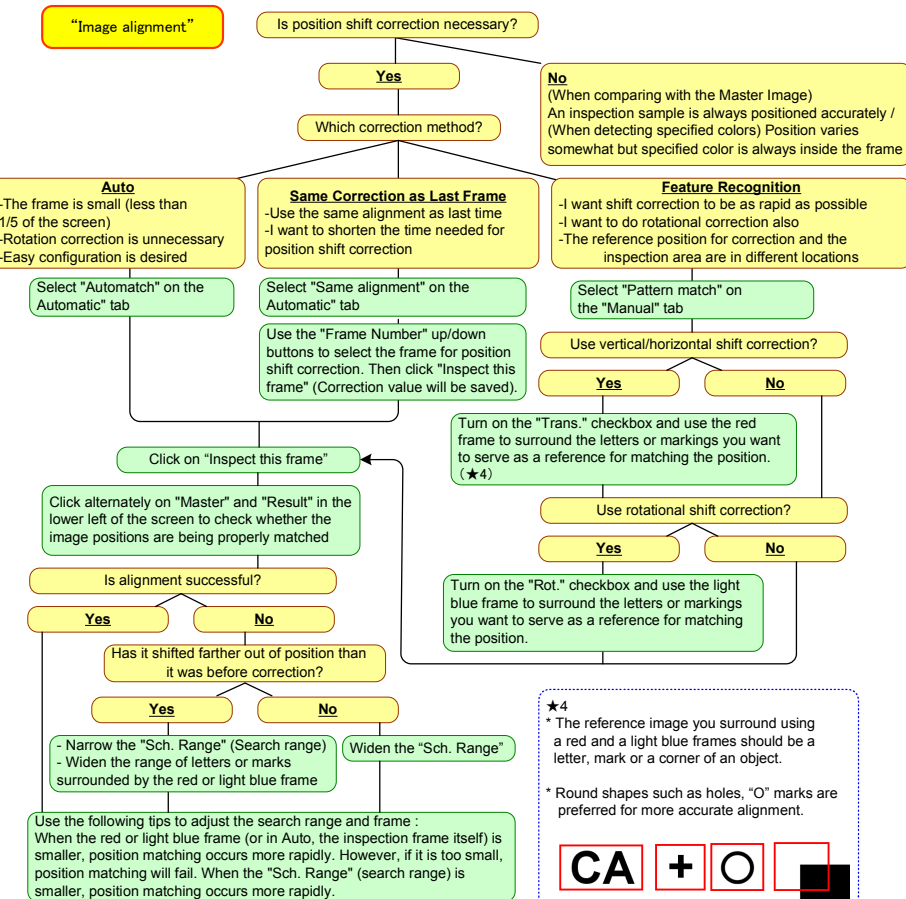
"Image alignment"

Is position shift correction necessary?

Yes

No
(When comparing with the Master Image)
An inspection sample is always positioned accurately / (When detecting specified colors) Position varies somewhat but specified color is always inside the frame

Which correction method?

Auto
-The frame is small (less than 1/5 of the screen)
-Rotation correction is unnecessary
-Easy configuration is desired

Same Correction as Last Frame
-Use the same alignment as last time
-I want to shorten the time needed for position shift correction

Feature Recognition
-I want shift correction to be as rapid as possible
-I want to do rotational correction also
-The reference position for correction and the inspection area are in different locations

Select "Automatch" on the Automatic" tab

Select "Same alignment" on the Automatic" tab

Select "Pattern match" on the "Manual" tab

Use the "Frame Number" up/down buttons to select the frame for position shift correction. Then click "Inspect this frame" (Correction value will be saved).

Use vertical/horizontal shift correction?

Yes

No

Turn on the "Trans." checkbox and use the red frame to surround the letters or markings you want to serve as a reference for matching the position. (★4)

Click on "Inspect this frame"

Click alternately on "Master" and "Result" in the lower left of the screen to check whether the image positions are being properly matched

Use rotational shift correction?

Yes

No

Is alignment successful?

Turn on the "Rot." checkbox and use the light blue frame to surround the letters or markings you want to serve as a reference for matching the position.

Yes

No

Has it shifted farther out of position than it was before correction?

Yes

No

- Narrow the "Sch. Range" (Search range)
- Widen the range of letters or marks surrounded by the red or light blue frame

Widen the "Sch. Range"

★4
* The reference image you surround using a red and a light blue frames should be a letter, mark or a corner of an object.

* Round shapes such as holes, "O" marks are preferred for more accurate alignment.

Use the following tips to adjust the search range and frame :
When the red or light blue frame (or in Auto, the inspection frame itself) is smaller, position matching occurs more rapidly. However, if it is too small, position matching will fail. When the "Sch. Range" (search range) is smaller, position matching occurs more rapidly.

CA + O